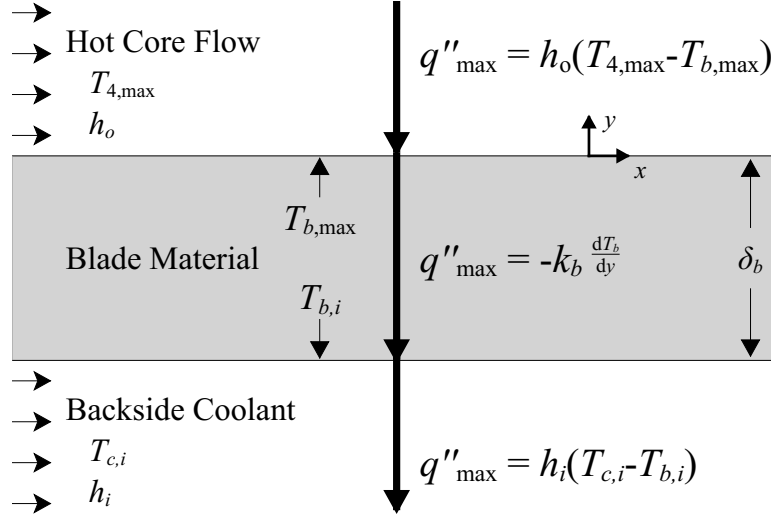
Hot Core Flow
$T_{4,\max}$
$h_o$

$q''_{\max} = h_o(T_{4,\max} - T_{b,\max})$

$y$
$x$

$T_{b,\max}$

Blade Material

$q''_{\max} = -k_b \frac{dT_b}{dy}$

$\delta_b$

$T_{b,i}$

Backside Coolant
$T_{c,i}$
$h_i$

$q''_{\max} = h_i(T_{c,i} - T_{b,i})$